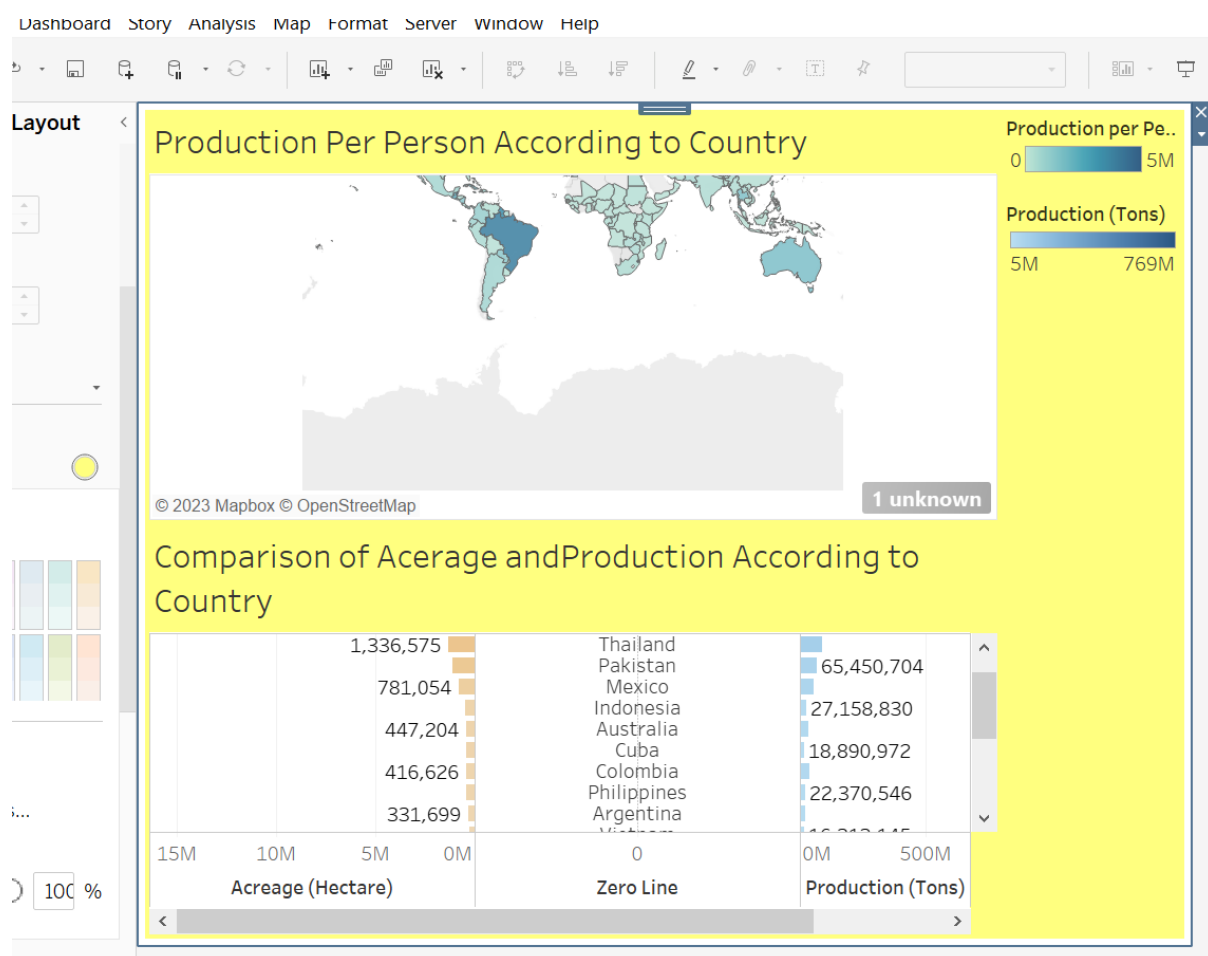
Dashboard Story Analysis Map Format Server Window Help

Layout

100 %

Production Per Person According to Country

Production per Pe..
0 5M

Production (Tons)
5M 769M

© 2023 Mapbox © OpenStreetMap
1 unknown

Comparison of Acerage andProduction According to Country

| | | |
|---|---|---|
| 1,336,575 | Thailand | |
| | Pakistan | 65,450,704 |
| 781,054 | Mexico | |
| | Indonesia | 27,158,830 |
| 447,204 | Australia | |
| | Cuba | 18,890,972 |
| 416,626 | Colombia | |
| | Philippines | 22,370,546 |
| 331,699 | Argentina | |
| | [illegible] | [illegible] |

15M 10M 5M 0M
Acreage (Hectare)

0
Zero Line

0M 500M
Production (Tons)